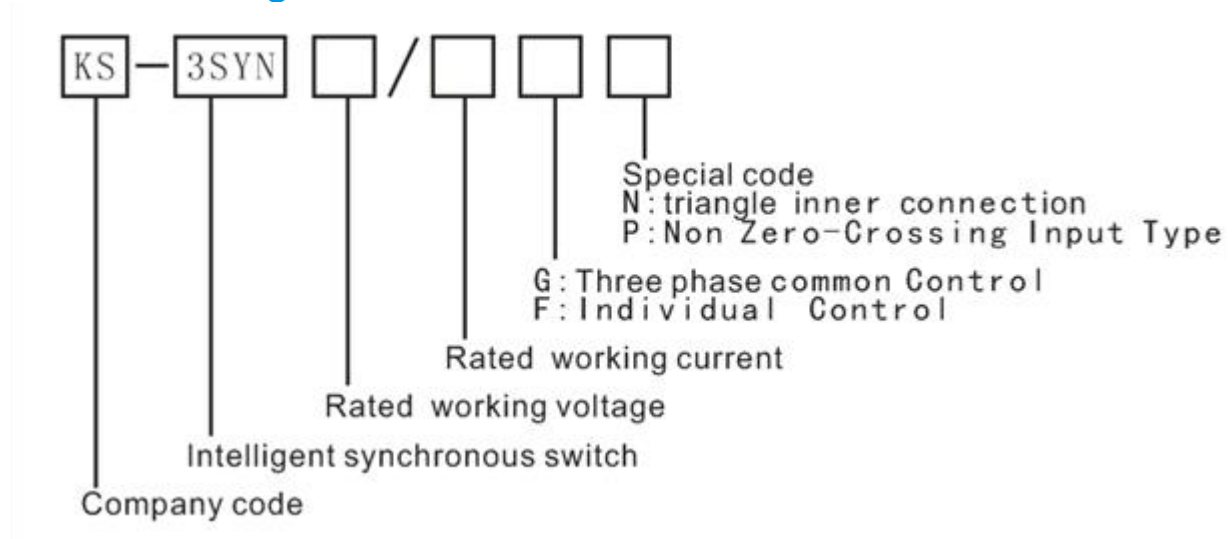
KS — 3SYN □ / □ □ □

Special code
N: triangle inner connection
P: Non Zero-Crossing Input Type

G: Three phase common Control
F: Individual Control

Rated working current

Rated working voltage

Intelligent synchronous switch

Company code